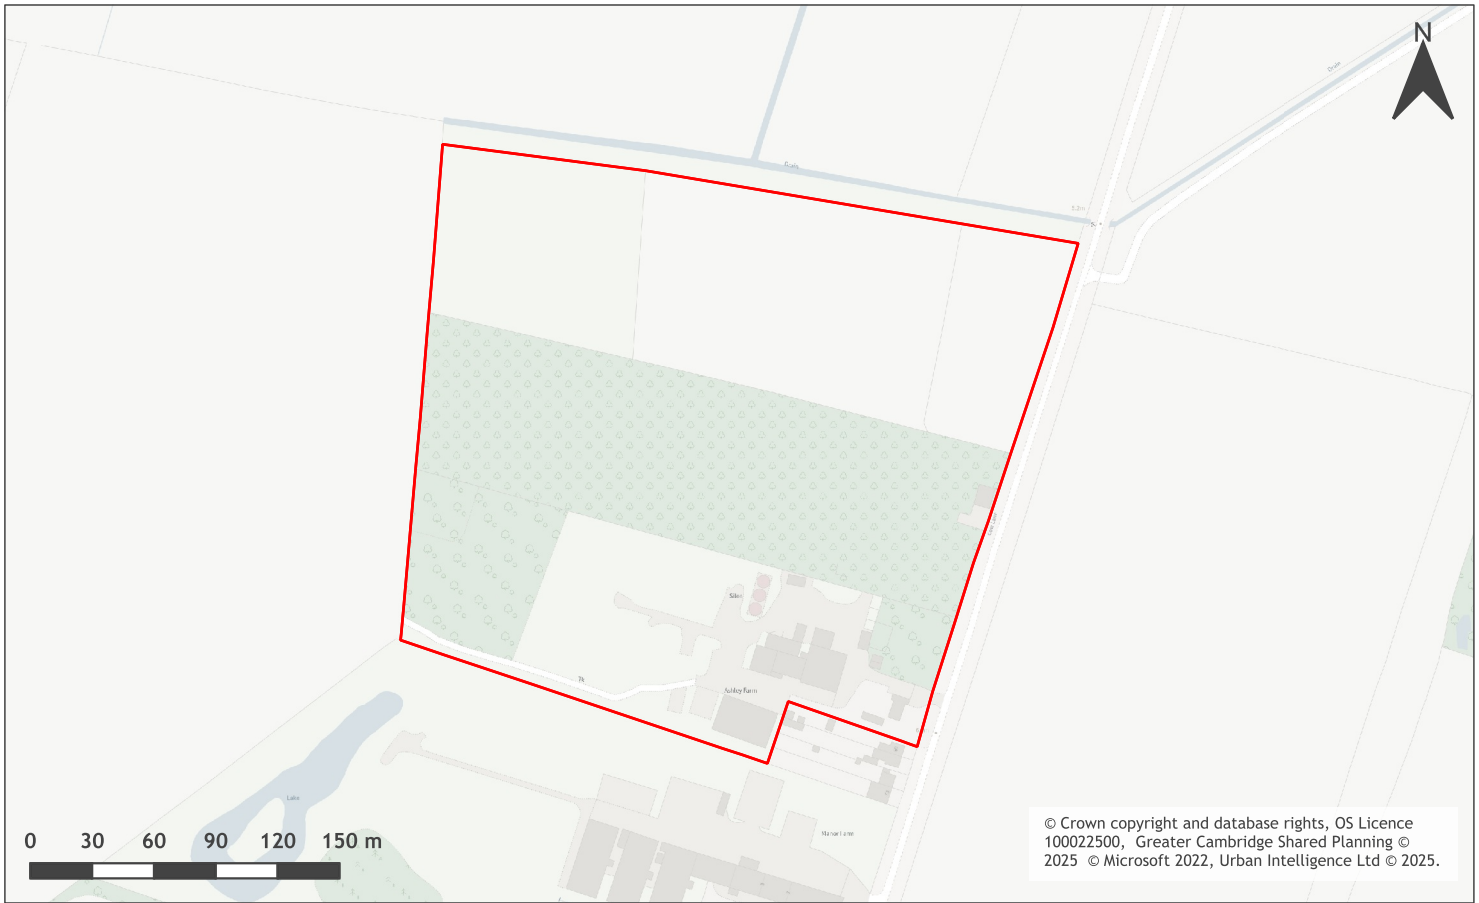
N

Drain

Drain

5.2m

Silos

Track

Ashley Farm

Lake

Manor Lane

0 30 60 90 120 150 m

© Crown copyright and database rights, OS Licence 100022500, Greater Cambridge Shared Planning © 2025 © Microsoft 2022, Urban Intelligence Ltd © 2025.